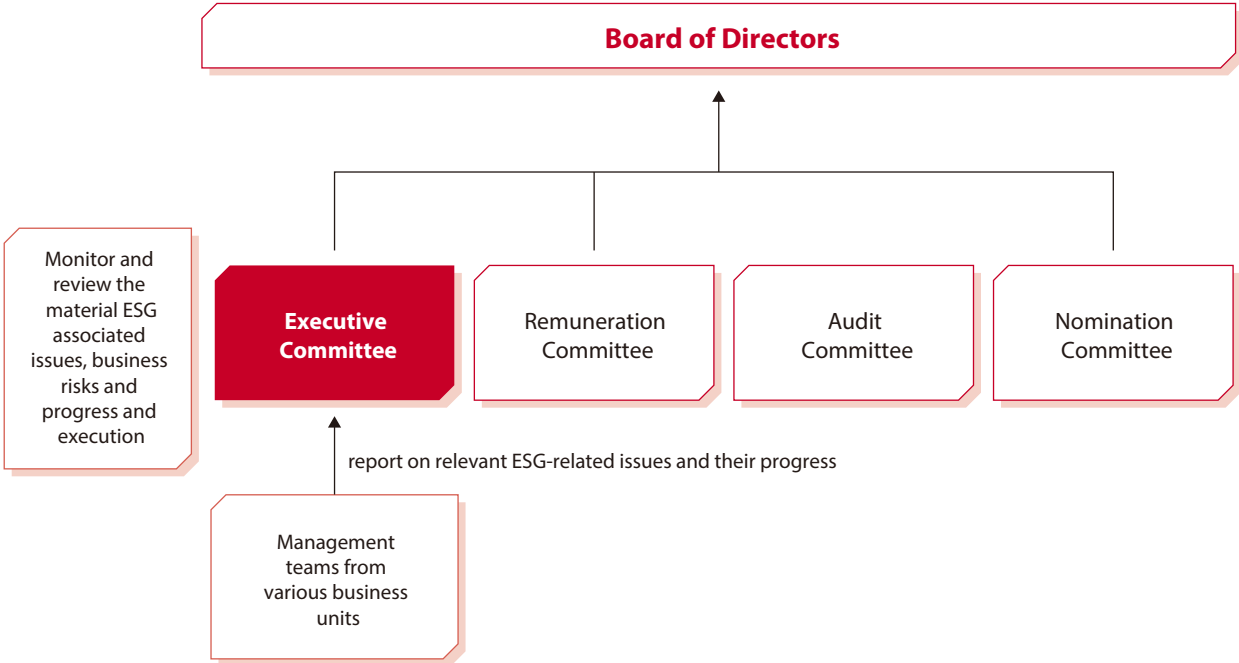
Board of Directors

Monitor and review the material ESG associated issues, business risks and progress and execution

Executive Committee

Remuneration Committee

Audit Committee

Nomination Committee

report on relevant ESG-related issues and their progress

Management teams from various business units